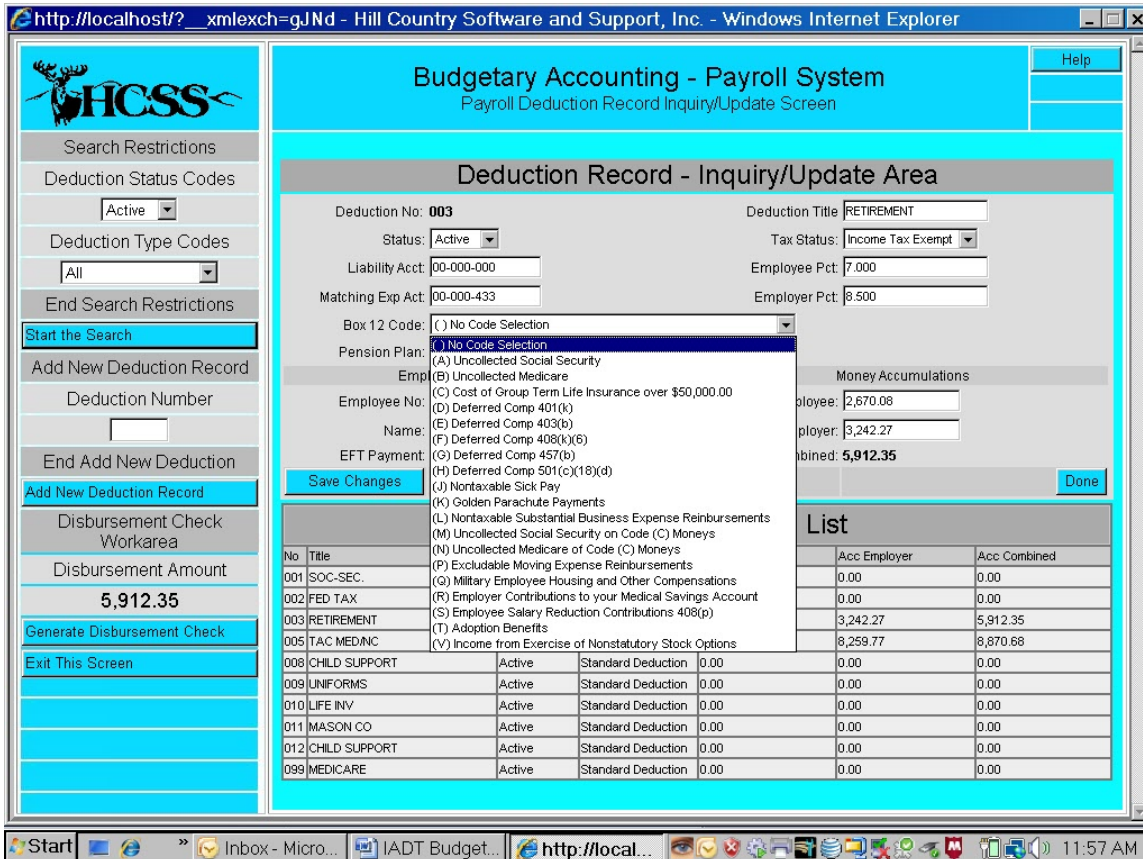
http://localhost/?__xmlexch=gJNd - Hill Country Software and Support, Inc. - Windows Internet Explorer

HCSS

Search Restrictions
Deduction Status Codes
Active
Deduction Type Codes
All
End Search Restrictions
Start the Search
Add New Deduction Record
Deduction Number
End Add New Deduction
Add New Deduction Record
Disbursement Check Workarea
Disbursement Amount
5,912.35
Generate Disbursement Check
Exit This Screen

Budgetary Accounting - Payroll System
Payroll Deduction Record Inquiry/Update Screen

Help

Deduction Record - Inquiry/Update Area

Deduction No: 003
Deduction Title RETIREMENT
Status: Active
Tax Status: Income Tax Exempt
Liability Acct: 00-000-000
Employee Pct: 7.000
Matching Exp Act: 00-000-433
Employer Pct: 8.500
Box 12 Code: ( ) No Code Selection
Pension Plan:
Empl
Money Accumulations
Employee No:
ployee: 2,670.08
Name:
ployer: 3,242.27
EFT Payment:
nbined: 5,912.35
Save Changes
Done

( ) No Code Selection
(A) Uncollected Social Security
(B) Uncollected Medicare
(C) Cost of Group Term Life Insurance over $50,000.00
(D) Deferred Comp 401(k)
(E) Deferred Comp 403(b)
(F) Deferred Comp 408(k)(6)
(G) Deferred Comp 457(b)
(H) Deferred Comp 501(c)(18)(d)
(J) Nontaxable Sick Pay
(K) Golden Parachute Payments
(L) Nontaxable Substantial Business Expense Reinbursements
(M) Uncollected Social Security on Code (C) Moneys
(N) Uncollected Medicare of Code (C) Moneys
(P) Excludable Moving Expense Reinbursements
(Q) Military Employee Housing and Other Compensations
(R) Employer Contributions to your Medical Savings Account
(S) Employee Salary Reduction Contributions 408(p)
(T) Adoption Benefits
(V) Income from Exercise of Nonstatutory Stock Options

List

| No | Title | | | | Acc Employer | Acc Combined |
|---|---|---|---|---|---|---|
| 001 | SOC-SEC. | | | | 0.00 | 0.00 |
| 002 | FED TAX | | | | 0.00 | 0.00 |
| 003 | RETIREMENT | | | | 3,242.27 | 5,912.35 |
| 005 | TAC MED/NC | | | | 8,259.77 | 8,870.68 |
| 008 | CHILD SUPPORT | Active | Standard Deduction | 0.00 | 0.00 | 0.00 |
| 009 | UNIFORMS | Active | Standard Deduction | 0.00 | 0.00 | 0.00 |
| 010 | LIFE INV | Active | Standard Deduction | 0.00 | 0.00 | 0.00 |
| 011 | MASON CO | Active | Standard Deduction | 0.00 | 0.00 | 0.00 |
| 012 | CHILD SUPPORT | Active | Standard Deduction | 0.00 | 0.00 | 0.00 |
| 099 | MEDICARE | Active | Standard Deduction | 0.00 | 0.00 | 0.00 |

Start | Inbox - Micro... | IADT Budget... | http://local... | 11:57 AM